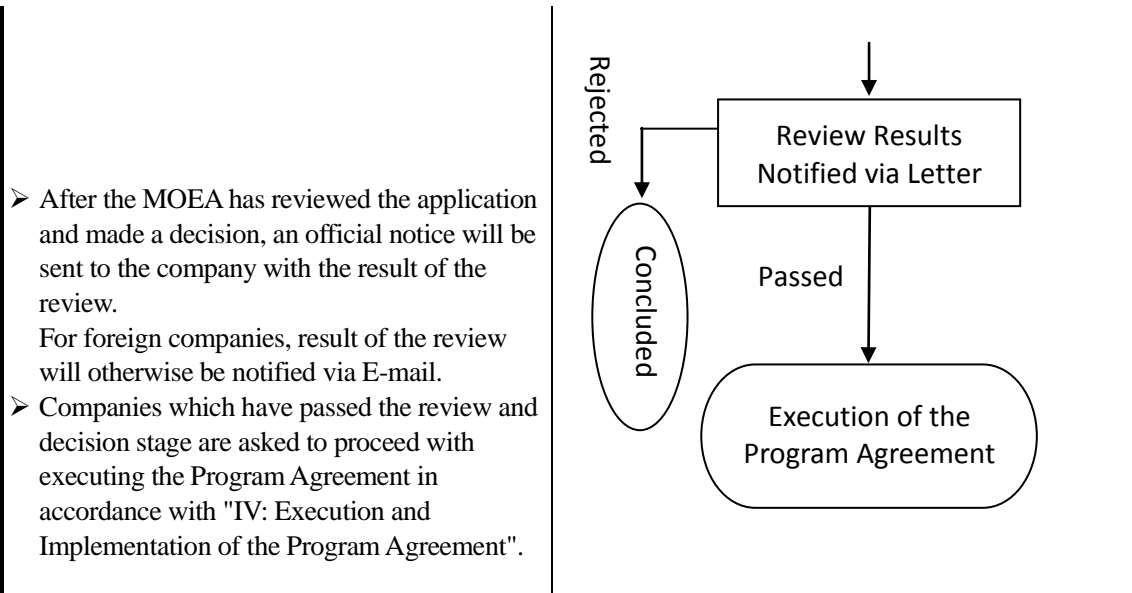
➢ After the MOEA has reviewed the application and made a decision, an official notice will be sent to the company with the result of the review.
For foreign companies, result of the review will otherwise be notified via E-mail.
➢ Companies which have passed the review and decision stage are asked to proceed with executing the Program Agreement in accordance with "IV: Execution and Implementation of the Program Agreement".

Review Results Notified via Letter

Rejected

Concluded

Passed

Execution of the Program Agreement